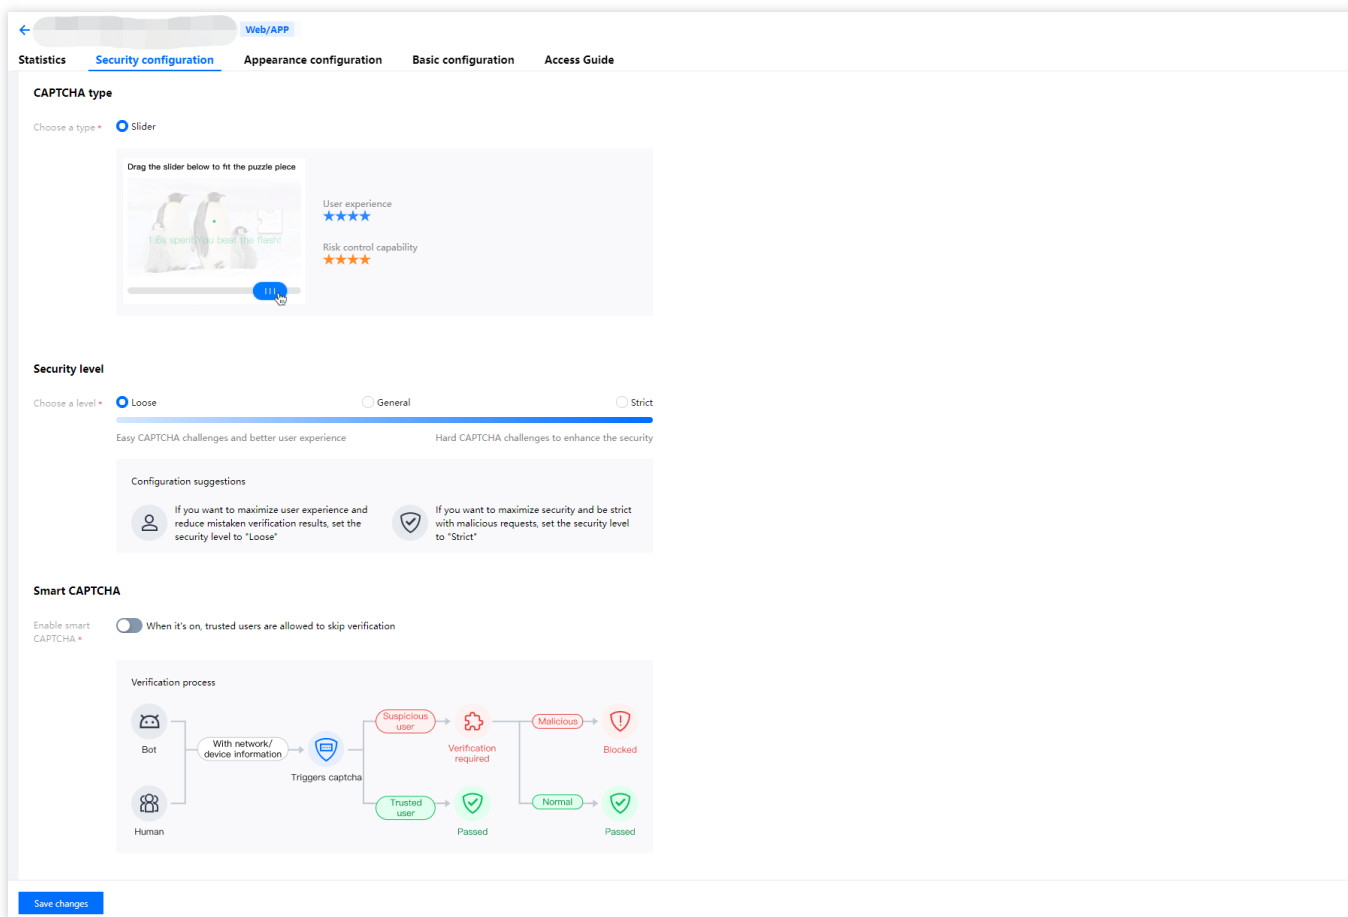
Web/APP

Statistics Security configuration Appearance configuration Basic configuration Access Guide

CAPTCHA type

Choose a type * Slider

Drag the slider below to fit the puzzle piece

1.6s spent. You beat the flash!

User experience
★★★★

Risk control capability
★★★★

Security level

Choose a level * Loose General Strict

Easy CAPTCHA challenges and better user experience Hard CAPTCHA challenges to enhance the security

Configuration suggestions

If you want to maximize user experience and reduce mistaken verification results, set the security level to "Loose"

If you want to maximize security and be strict with malicious requests, set the security level to "Strict"

Smart CAPTCHA

Enable smart CAPTCHA * When it's on, trusted users are allowed to skip verification

Verification process

Bot

Human

With network/ device information

Triggers captcha

Suspicious user

Trusted user

Verification required

Passed

Malicious

Normal

Blocked

Passed

Save changes